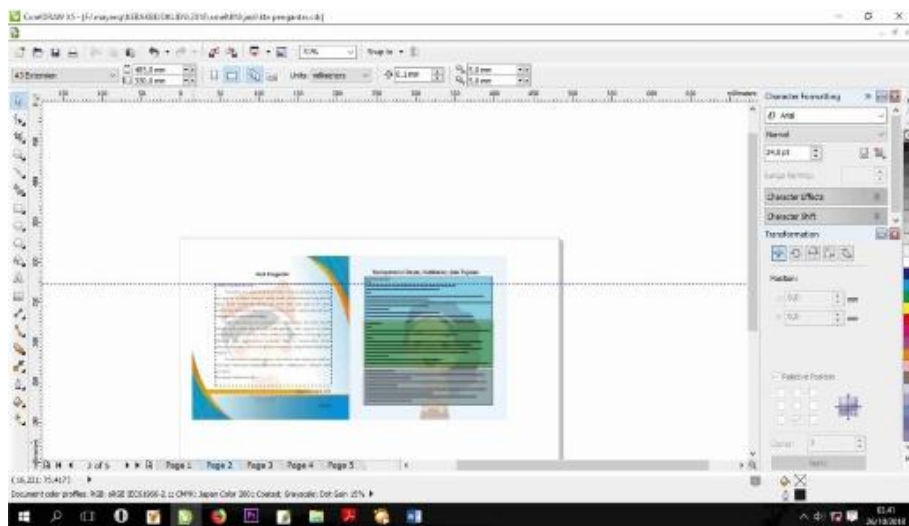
CorelDRAW X5 - [F:\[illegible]\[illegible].cdr]

A3 Extension

Units: millimeters

Snap to

Character Formatting

Arial

Normal

24.0 pt

Character Effects

Character Shift

Transformation

Position

Relative Position

Apply

Kata Pengantar

2 of 5

Page 1

Page 2

Page 3

Page 4

Page 5

Document color profiles: RGB: sRGB IEC61966-2.1; CMYK: Japan Color 2001 Coated; Grayscale: Dot Gain 15%

01.41